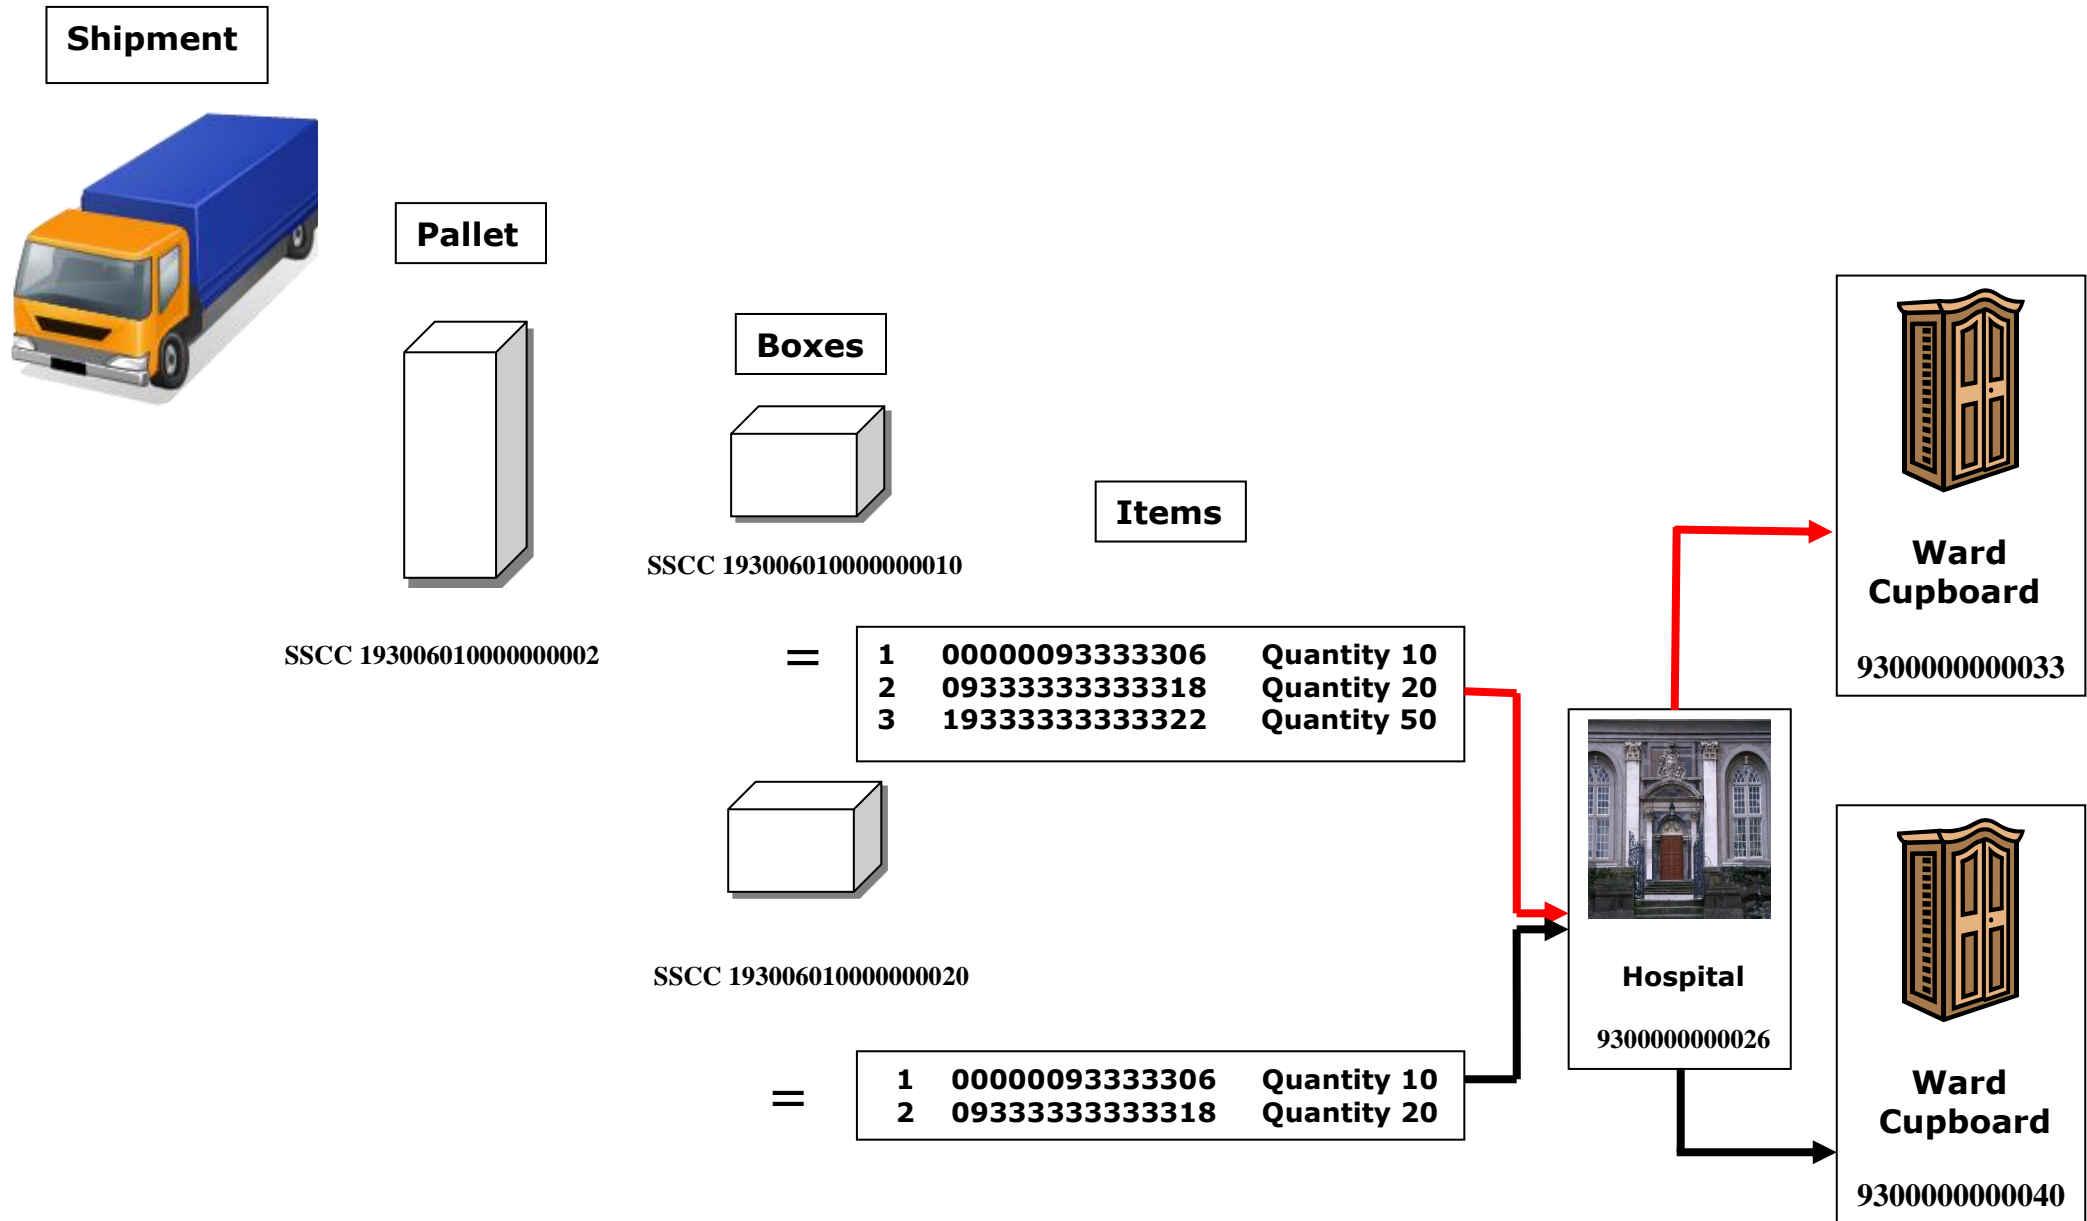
Shipment

Pallet

Boxes

Items

SSCC 193006010000000010

SSCC 193006010000000002

=

| 1 | 00000093333306 | Quantity 10 |
|---|---|---|
| 2 | 09333333333318 | Quantity 20 |
| 3 | 19333333333322 | Quantity 50 |

Ward Cupboard

9300000000033

Hospital

9300000000026

SSCC 193006010000000020

=

| 1 | 00000093333306 | Quantity 10 |
|---|---|---|
| 2 | 09333333333318 | Quantity 20 |

Ward Cupboard

9300000000040